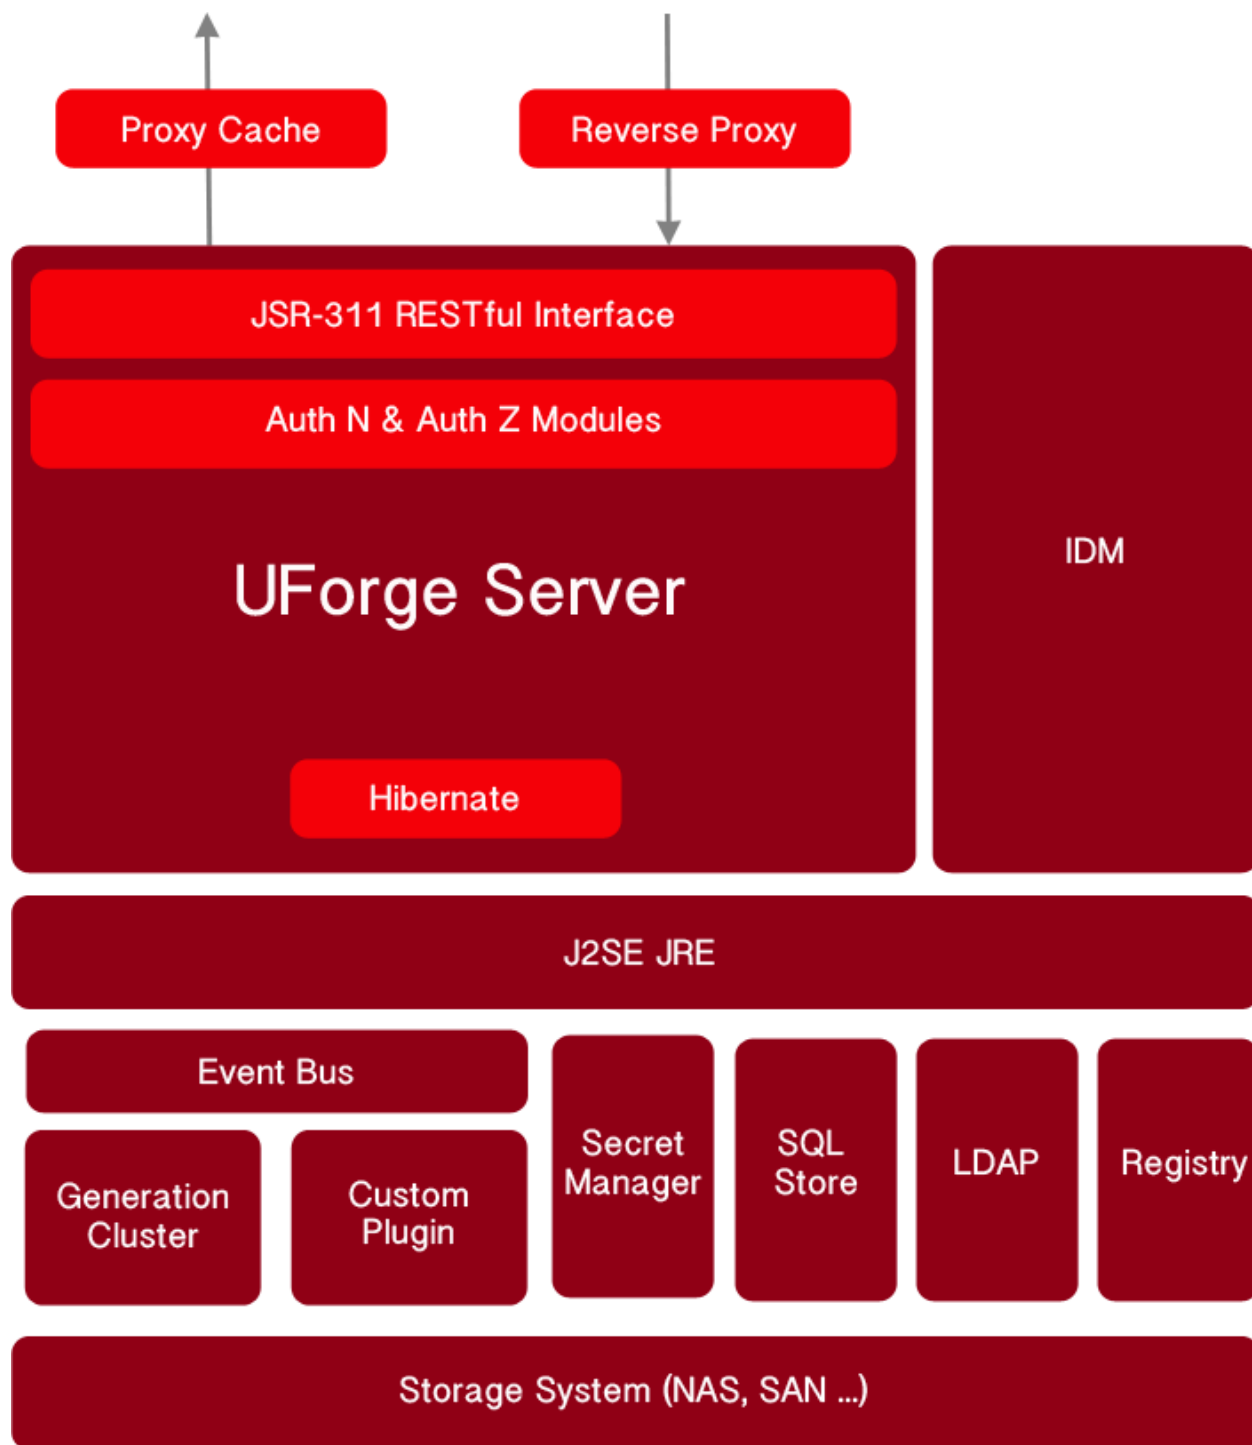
Proxy Cache

Reverse Proxy

JSR-311 RESTful Interface

Auth N & Auth Z Modules

UForge Server

Hibernate

IDM

J2SE JRE

Event Bus

Generation Cluster

Custom Plugin

Secret Manager

SQL Store

LDAP

Registry

Storage System (NAS, SAN ...)